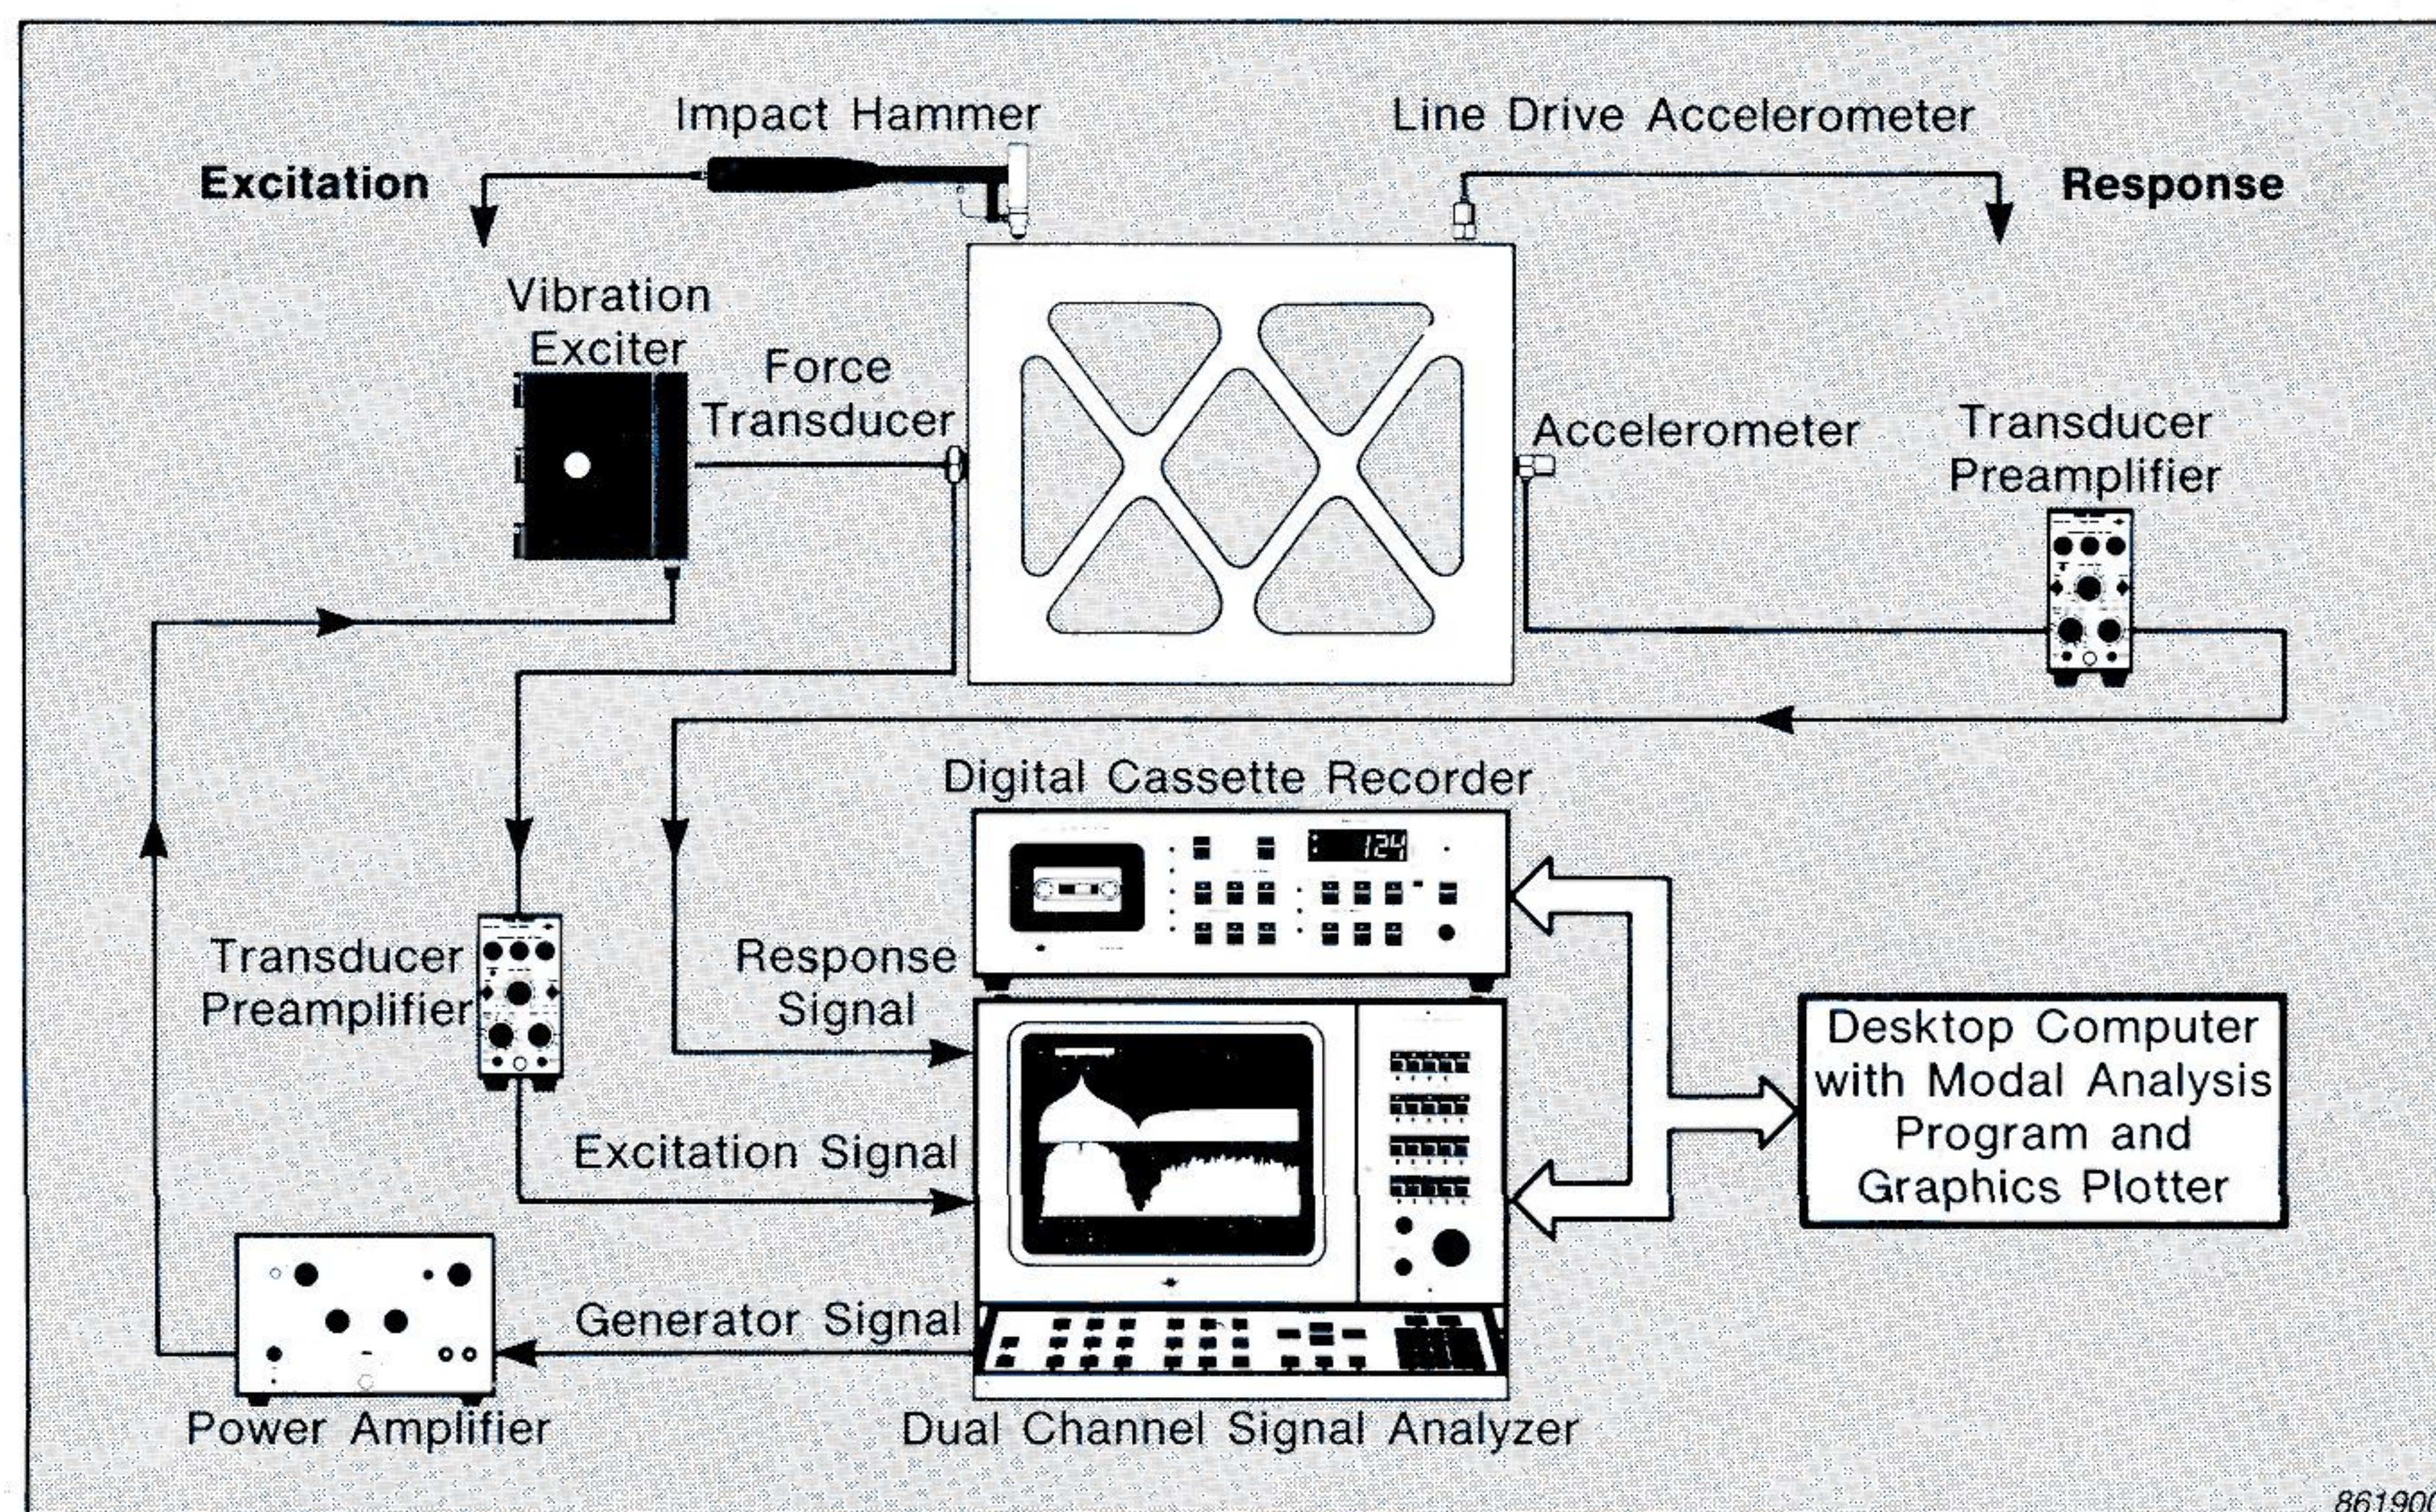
Impact Hammer

Line Drive Accelerometer

Excitation

Response

Vibration Exciter

Force Transducer

Accelerometer

Transducer Preamplifier

Digital Cassette Recorder

124

Transducer Preamplifier

Response Signal

Desktop Computer with Modal Analysis Program and Graphics Plotter

Excitation Signal

Generator Signal

Power Amplifier

Dual Channel Signal Analyzer

86190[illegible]